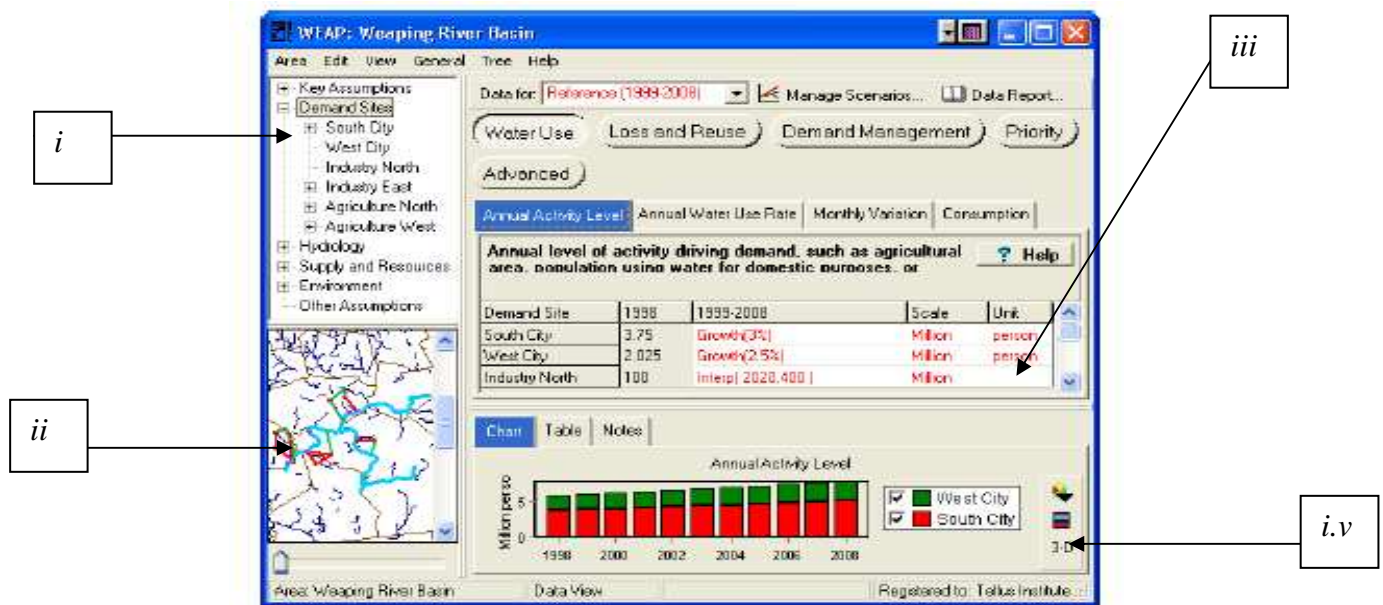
WEAP: Weaping River Basin

Area Edit View General Tree Help

Key Assumptions
Demand Sites
South City
West City
Industry North
Industry East
Agriculture North
Agriculture West
Hydrology
Supply and Resources
Environment
Other Assumptions

Data for: Reference (1999-2008) Manage Scenarios... Data Report...

Water Use Loss and Reuse Demand Management Priority
Advanced

Annual Activity Level | Annual Water Use Rate | Monthly Variation | Consumption

Annual level of activity driving demand, such as agricultural area, population using water for domestic purposes, or

? Help

| Demand Site | 1998 | 1999-2008 | Scale | Unit |
|---|---|---|---|---|
| South City | 3.75 | Growth(3%) | Million | person |
| West City | 2.025 | Growth(2.5%) | Million | person |
| Industry North | 100 | Interp( 2020,400 ) | Million | |

Chart | Table | Notes

Annual Activity Level

Million perso

5

0

1998 2000 2002 2004 2006 2008

West City
South City

3-D

Area: Weaping River Basin | Data View | Registered to: Tellus Institute

i

ii

iii

i.v